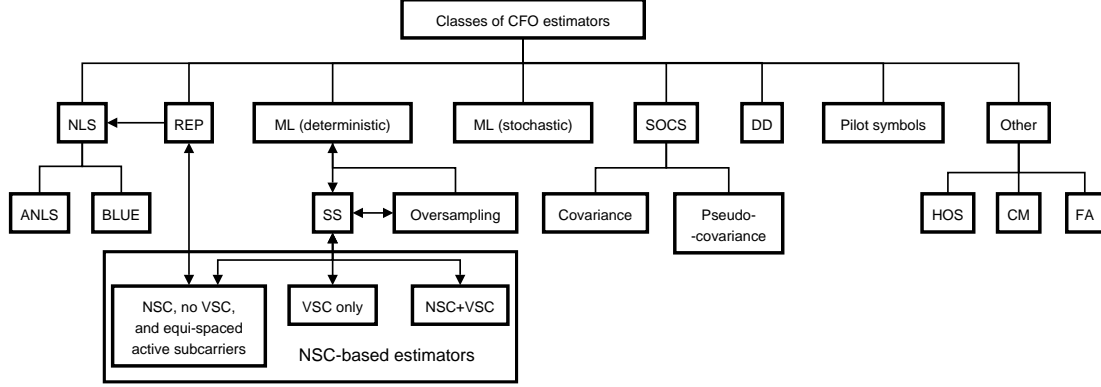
Classes of CFO estimators

NLS

REP

ML (deterministic)

ML (stochastic)

SOCS

DD

Pilot symbols

Other

ANLS

BLUE

SS

Oversampling

Covariance

Pseudo-covariance

HOS

CM

FA

NSC, no VSC, and equi-spaced active subcarriers

VSC only

NSC+VSC

NSC-based estimators